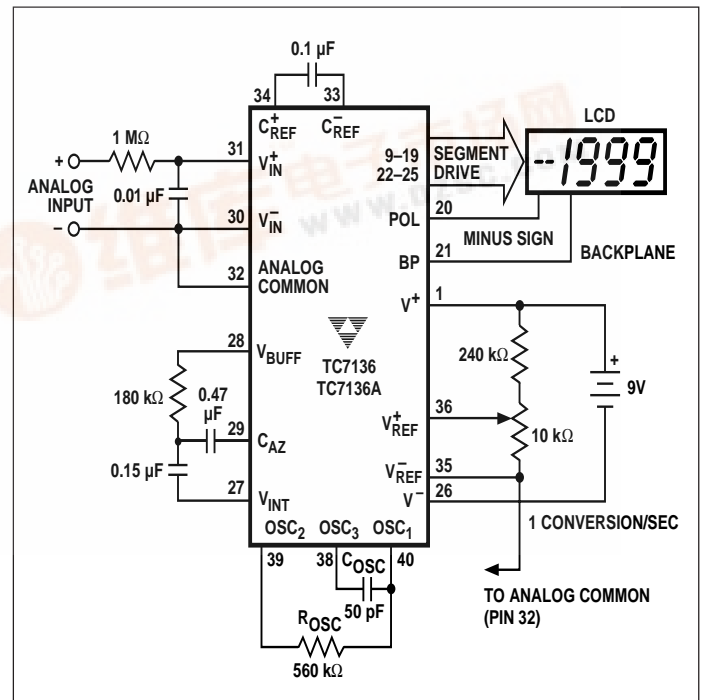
0.1 µF

34 33

$C_{REF}^{+}$ $C_{REF}^{-}$

LCD

+ 1 MΩ 31 $V_{IN}^{+}$

9–19 22–25 SEGMENT DRIVE

-1999

ANALOG INPUT 0.01 µF

– 30 $V_{IN}^{-}$

20 POL

MINUS SIGN

21 BP

BACKPLANE

32 ANALOG COMMON

$V^{+}$ 1

28 $V_{BUFF}$

TC7136 TC7136A

240 kΩ

+ 9V

180 kΩ 0.47 µF

29 $C_{AZ}$

36 $V_{REF}^{+}$

10 kΩ

0.15 µF

35 $V_{REF}^{-}$

27 $V_{INT}$

26 $V^{-}$

$OSC_2$ $OSC_3$ $OSC_1$

1 CONVERSION/SEC

39 38 $C_{OSC}$ 40

50 pF

TO ANALOG COMMON (PIN 32)

$R_{OSC}$

560 kΩ